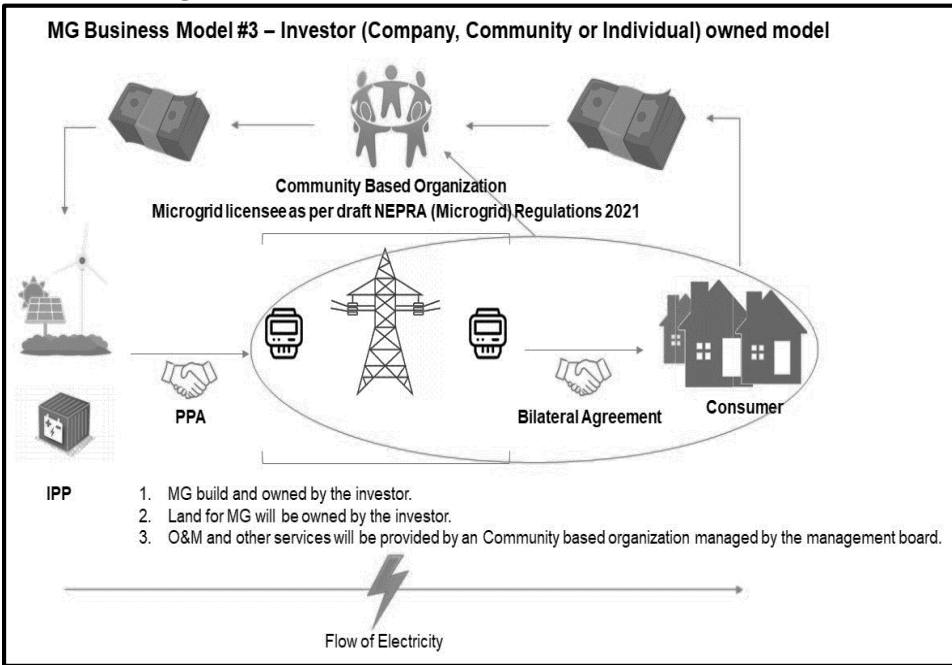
MG Business Model #3 – Investor (Company, Community or Individual) owned model

Community Based Organization
Microgrid licensee as per draft NEPRA (Microgrid) Regulations 2021

PPA

Bilateral Agreement

Consumer

IPP

1. MG build and owned by the investor.
2. Land for MG will be owned by the investor.
3. O&M and other services will be provided by an Community based organization managed by the management board.

Flow of Electricity